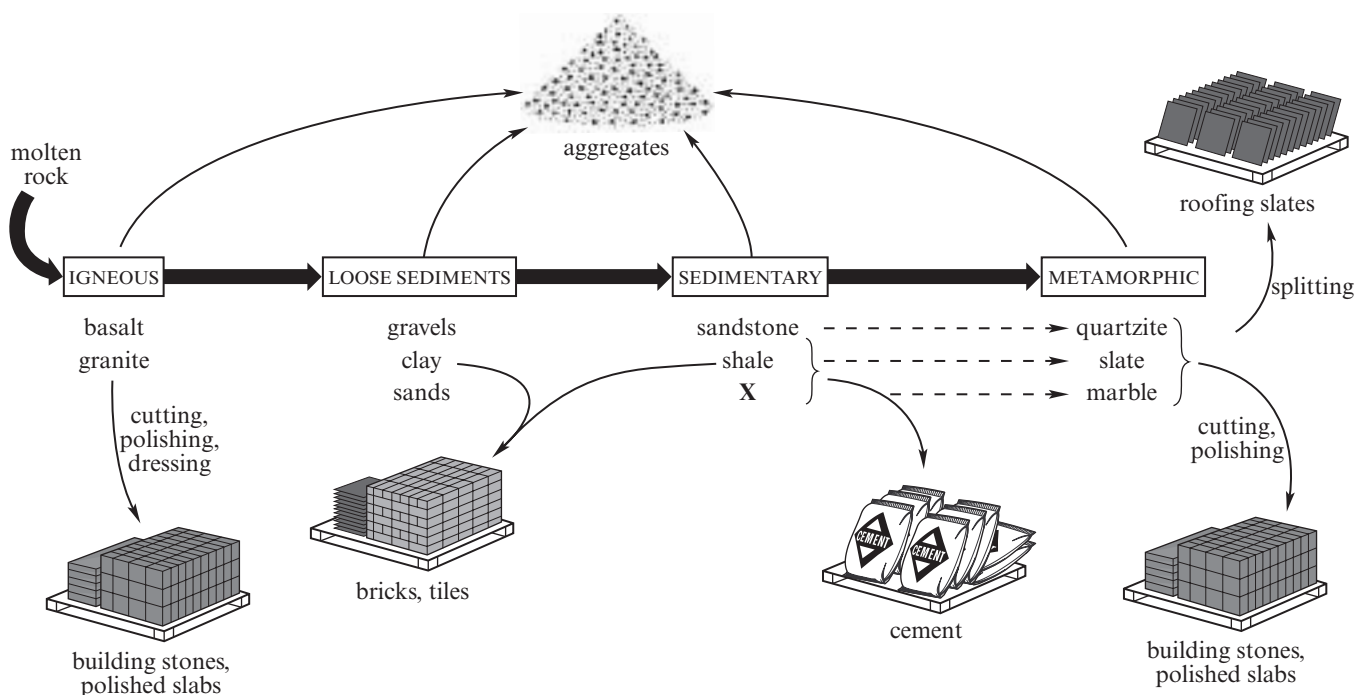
aggregates

molten rock

roofing slates

IGNEOUS

LOOSE SEDIMENTS

SEDIMENTARY

METAMORPHIC

splitting

basalt
granite

gravels
clay
sands

sandstone
shale
X

quartzite
slate
marble

cutting, polishing, dressing

cutting, polishing

CEMENT

CEMENT

bricks, tiles

cement

building stones, polished slabs

building stones, polished slabs